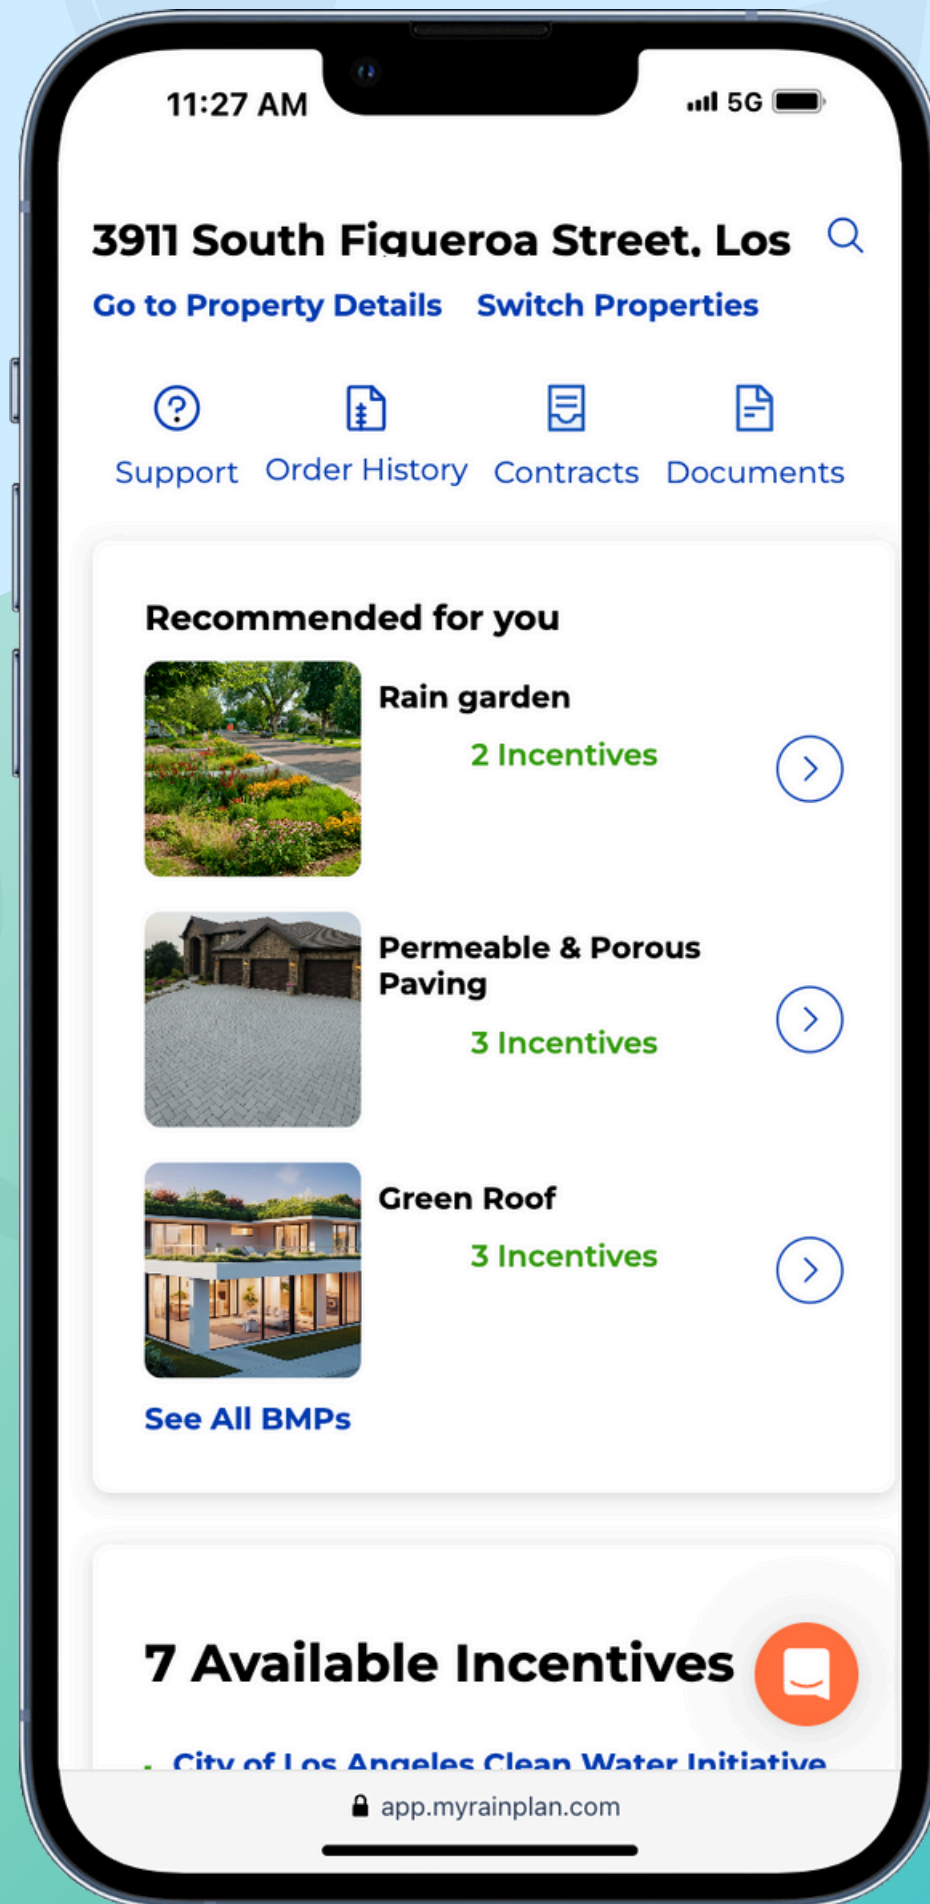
11:27 AM

5G

3911 South Figueroa Street, Los

Go to Property Details Switch Properties

Support Order History Contracts Documents

Recommended for you

Rain garden

2 Incentives

Permeable & Porous Paving

3 Incentives

Green Roof

3 Incentives

See All BMPs

7 Available Incentives

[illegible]

app.myrainplan.com